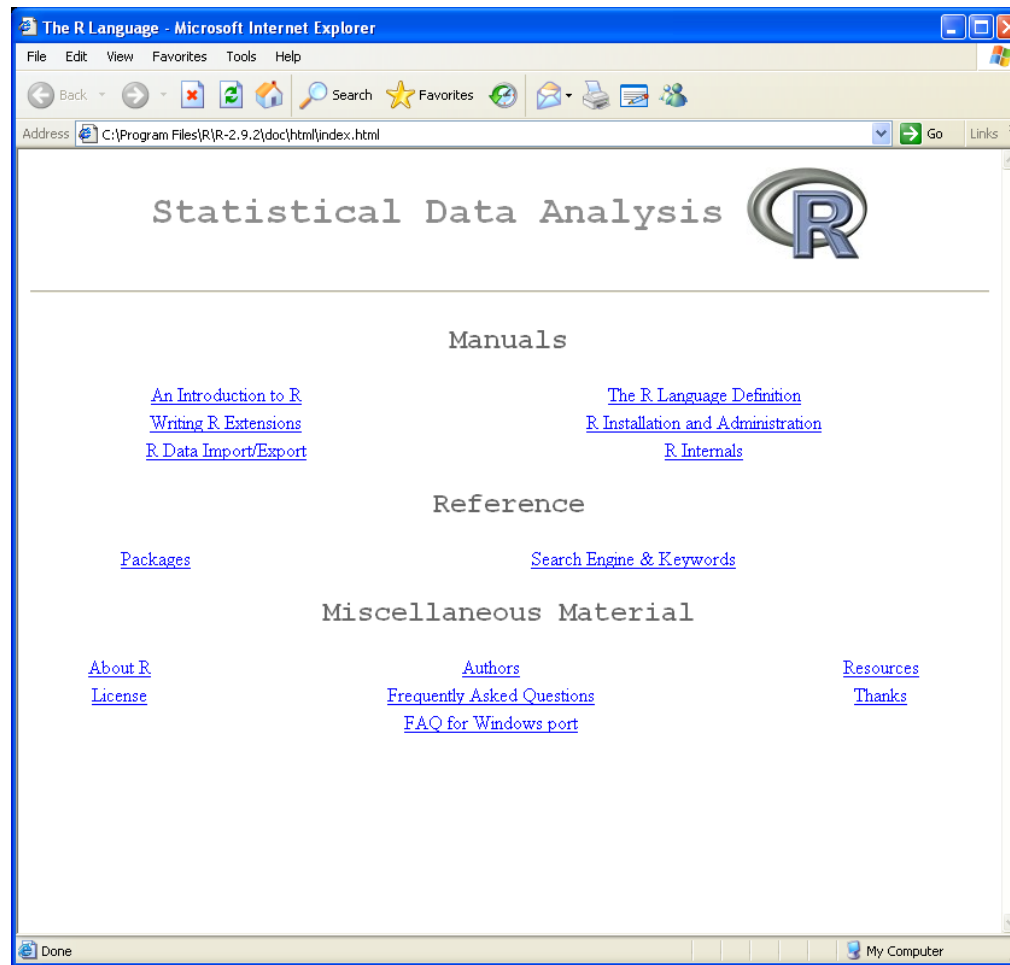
The R Language - Microsoft Internet Explorer

File Edit View Favorites Tools Help

Back Search Favorites

Address C:\Program Files\R\R-2.9.2\doc\html\index.html Go Links

Statistical Data Analysis R

Manuals

An Introduction to R
Writing R Extensions
R Data Import/Export

The R Language Definition
R Installation and Administration
R Internals

Reference

Packages

Search Engine & Keywords

Miscellaneous Material

About R
License

Authors
Frequently Asked Questions
FAQ for Windows port

Resources
Thanks

Done My Computer